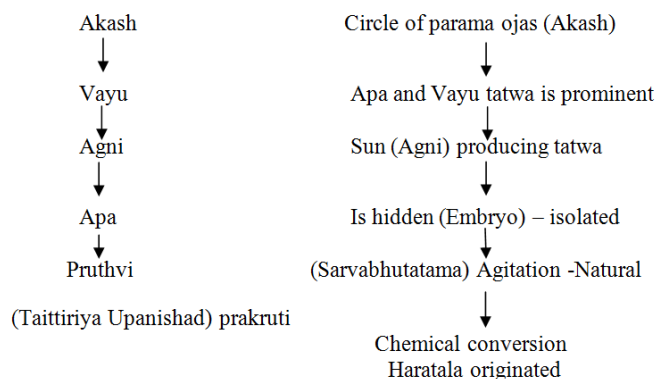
Akash
Vayu
Agni
Apa
Pruthvi
(Taittiriya Upanishad) prakruti

Circle of parama ojas (Akash)
Apa and Vayu tatwa is prominent
Sun (Agni) producing tatwa
Is hidden (Embryo) – isolated
(Sarvabhutatama) Agitation -Natural
Chemical conversion
Haratala originated